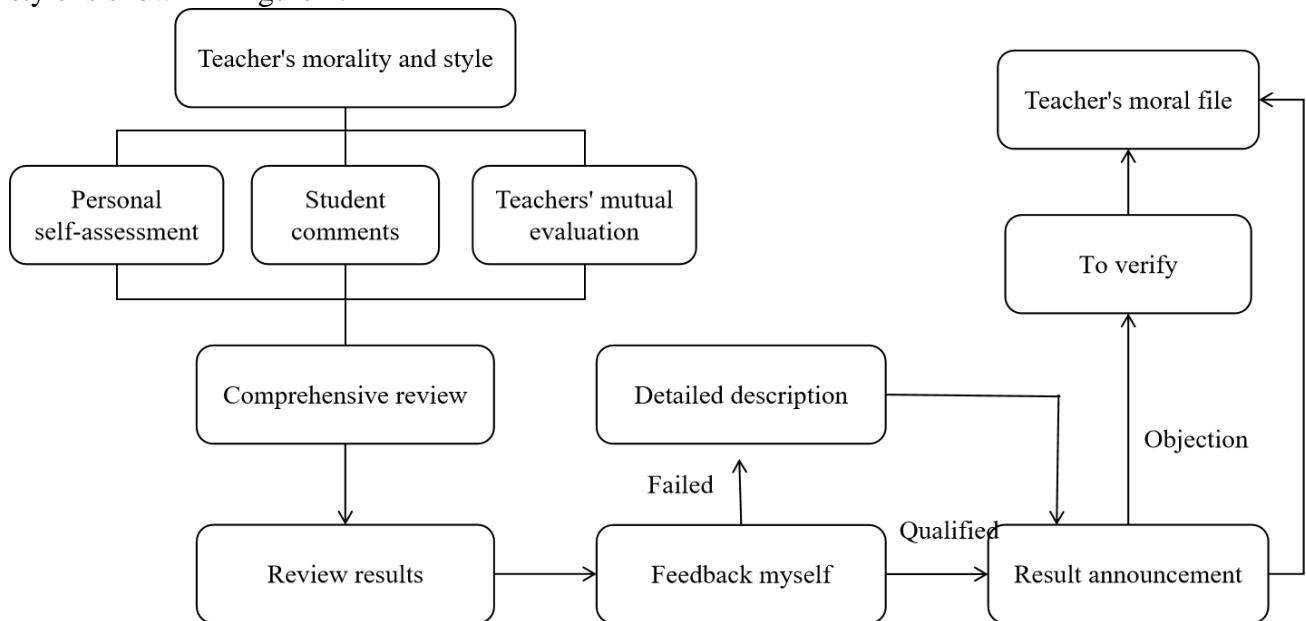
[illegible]

Teacher's morality and style

Personal self-assessment

Student comments

Teachers' mutual evaluation

Comprehensive review

Review results

Detailed description

Failed

Feedback myself

Qualified

Result announcement

Objection

To verify

Teacher's moral file